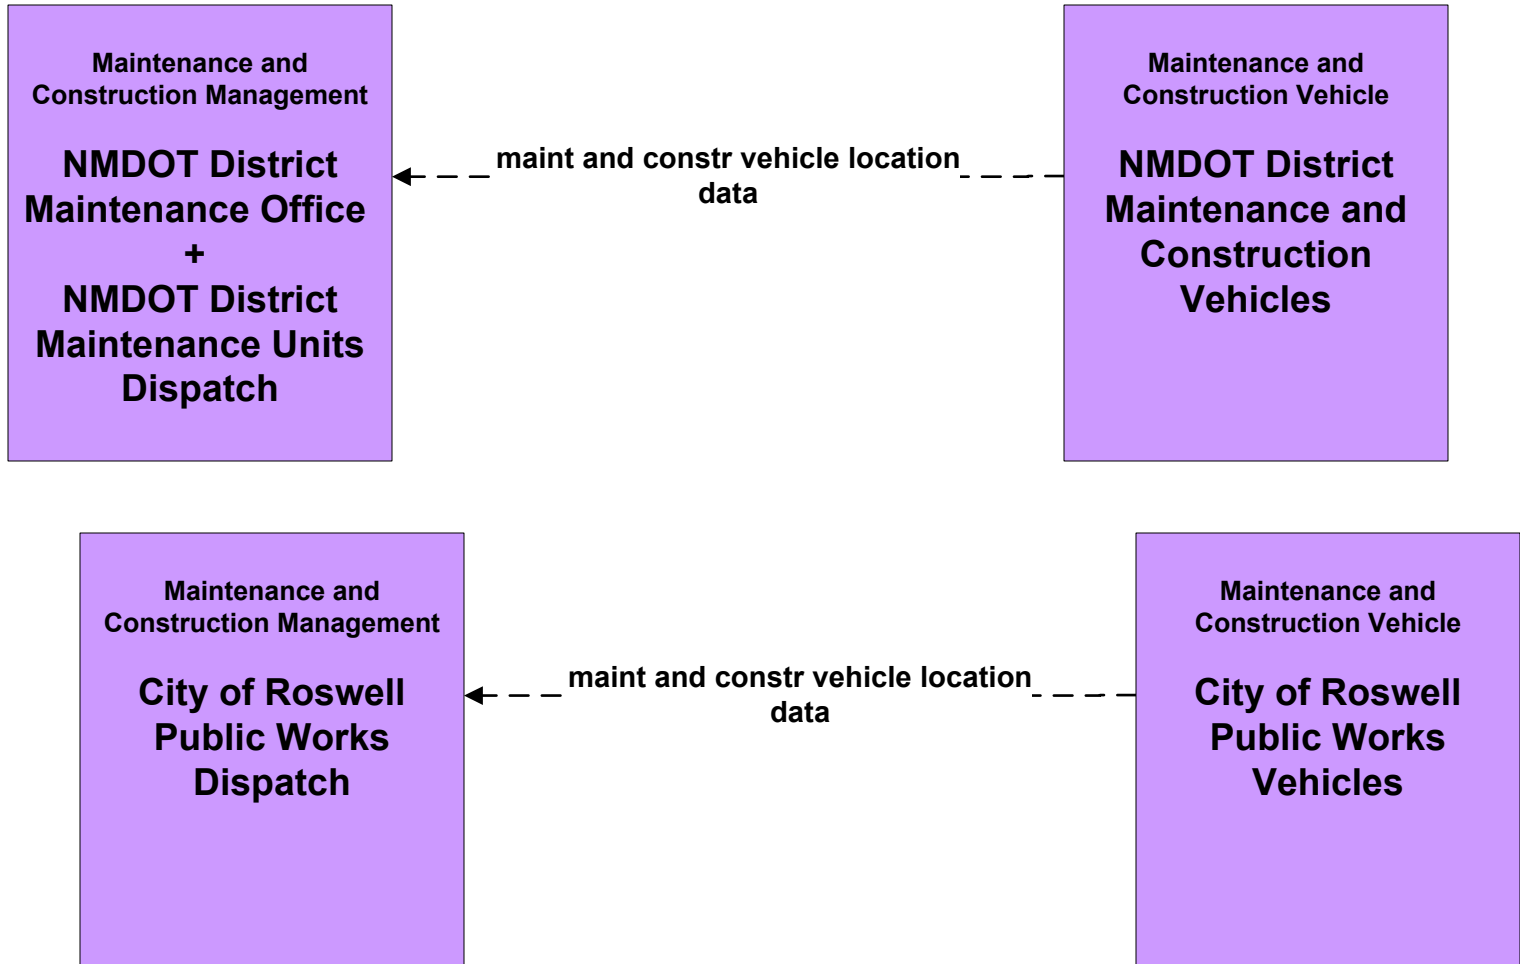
Maintenance and Construction Management

NMDOT District Maintenance Office + NMDOT District Maintenance Units Dispatch

maint and constr vehicle location data

Maintenance and Construction Vehicle

NMDOT District Maintenance and Construction Vehicles

Maintenance and Construction Management

City of Roswell Public Works Dispatch

maint and constr vehicle location data

Maintenance and Construction Vehicle

City of Roswell Public Works Vehicles